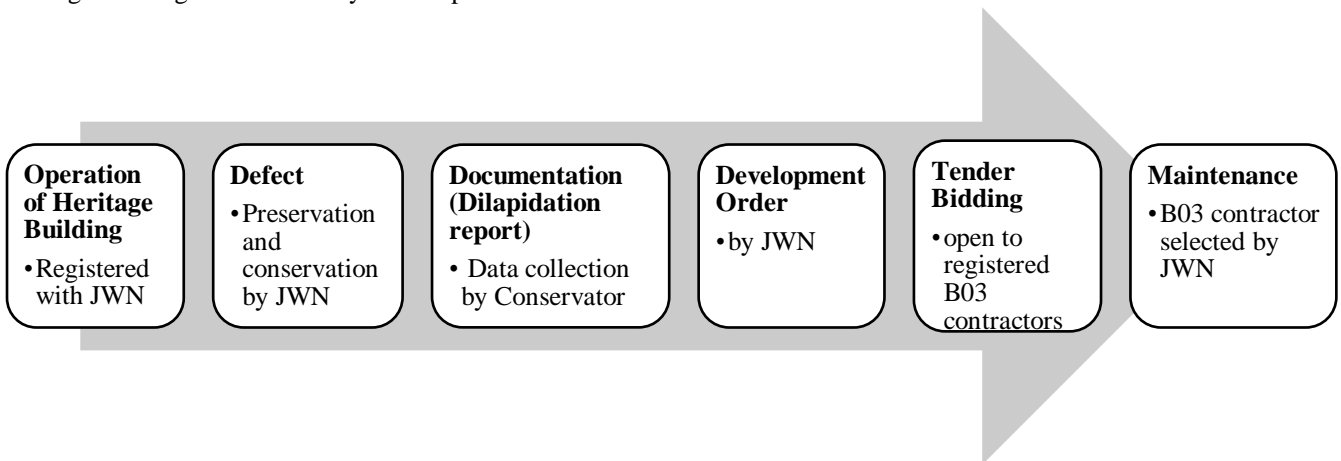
Operation of Heritage Building
• Registered with JWN

Defect
• Preservation and conservation by JWN

Documentation (Dilapidation report)
• Data collection by Conservator

Development Order
• by JWN

Tender Bidding
• open to registered B03 contractors

Maintenance
• B03 contractor selected by JWN